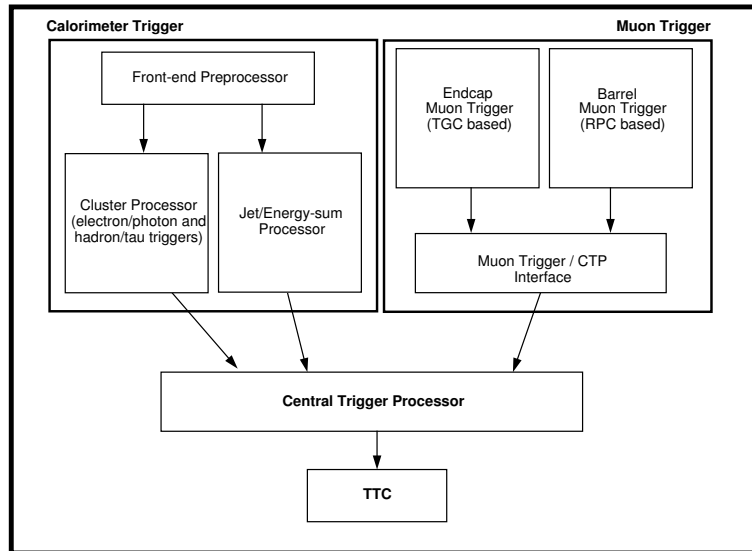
Calorimeter Trigger

Front-end Preprocessor

Cluster Processor (electron/photon and hadron/tau triggers)

Jet/Energy-sum Processor

Muon Trigger

Endcap Muon Trigger (TGC based)

Barrel Muon Trigger (RPC based)

Muon Trigger / CTP Interface

Central Trigger Processor

TTC